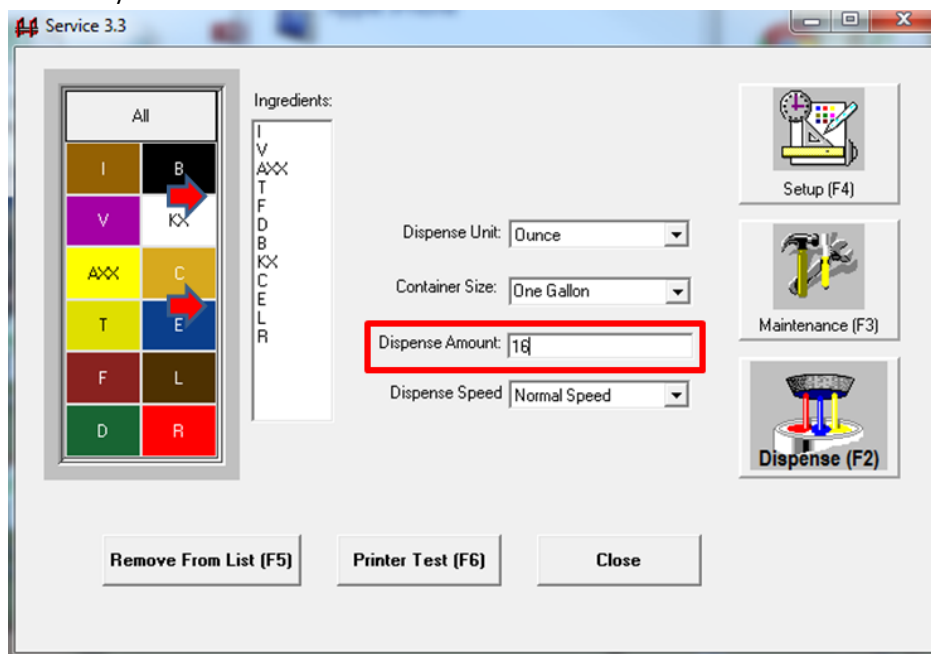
Service 3.3

All

| I | B |
|---|---|
| V | KX |
| AXX | C |
| T | E |
| F | L |
| D | R |

Ingredients:
I
V
AXX
T
F
D
B
KX
C
E
L
R

Dispense Unit: Ounce

Container Size: One Gallon

Dispense Amount: 16

Dispense Speed Normal Speed

Setup (F4)

Maintenance (F3)

Dispense (F2)

Remove From List (F5)

Printer Test (F6)

Close